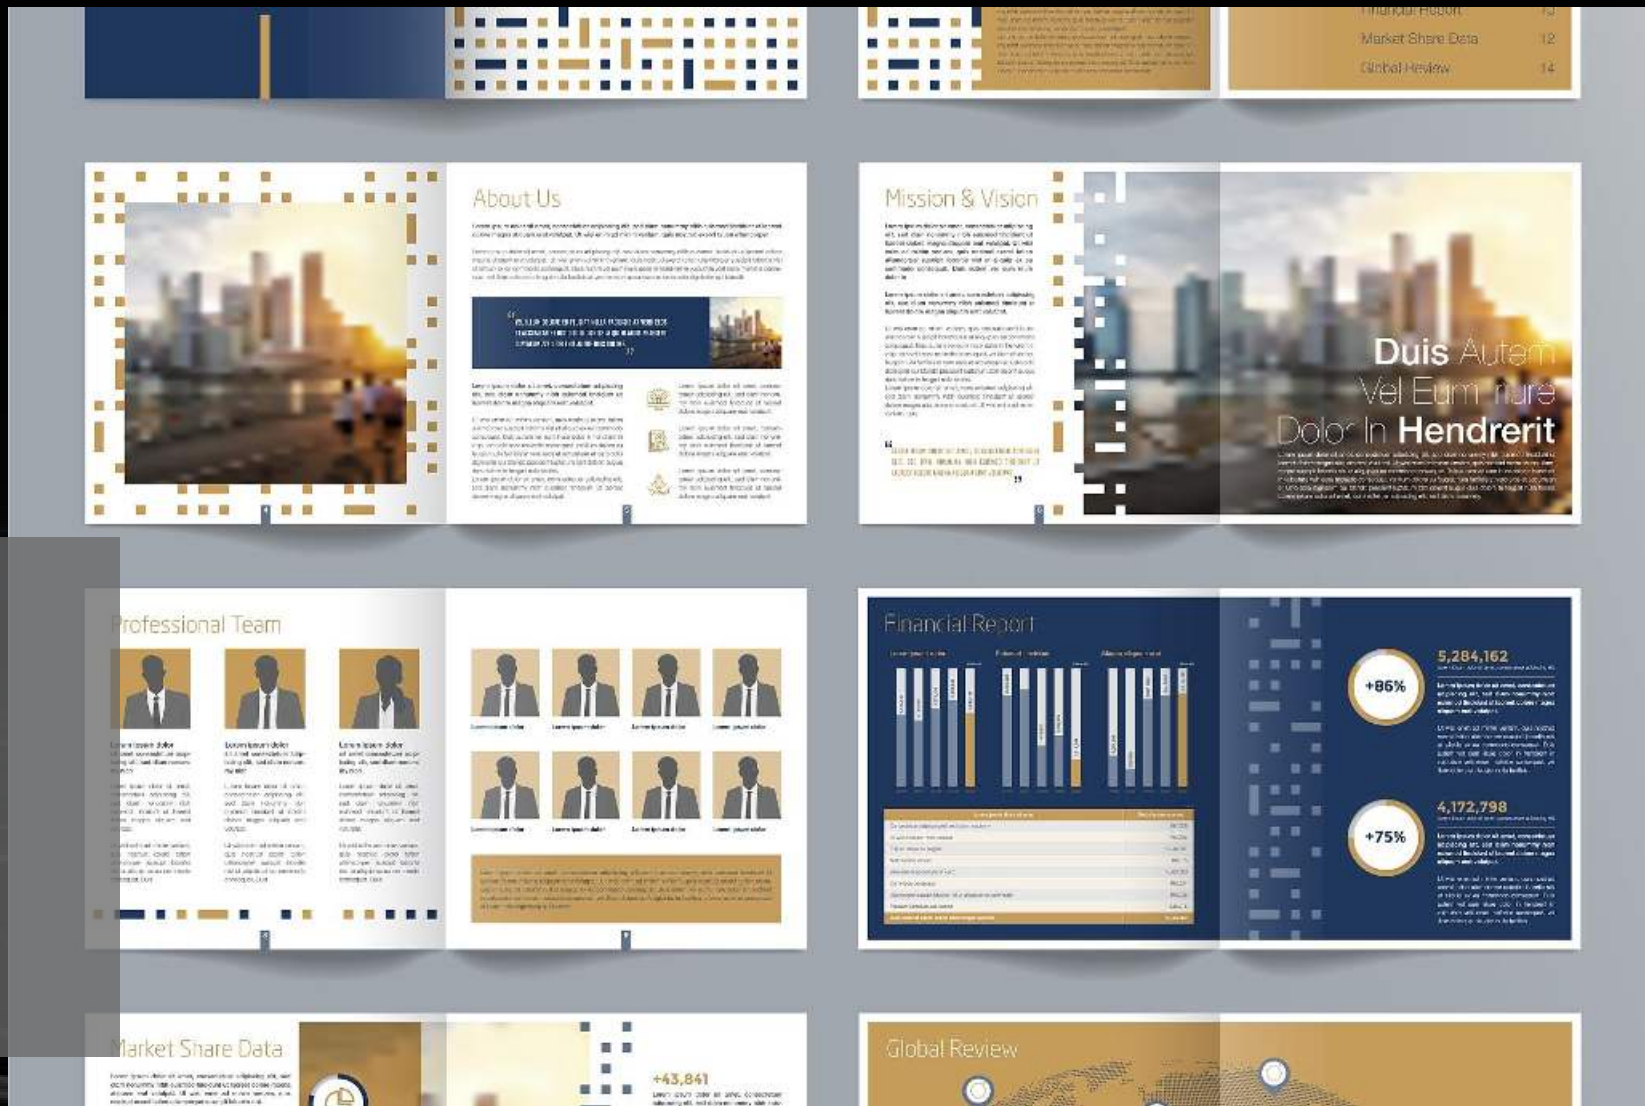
Financial Report 10
Market Share Data 12
Global Review 14

About Us

Mission & Vision

Duis Autem Vel Eum Iriure Dolor In Hendrerit

Professional Team

Financial Report

5,284,162

+86%

4,172,798

+75%

Market Share Data

+43,841

Global Review